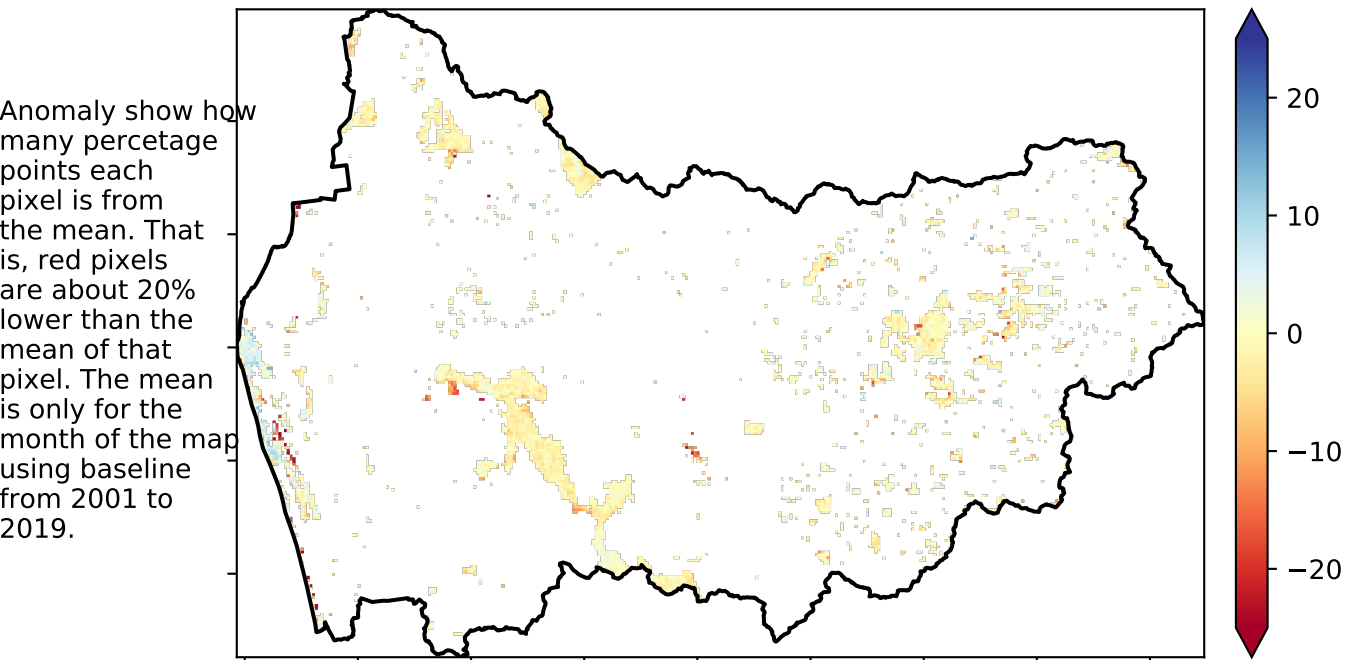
Anomaly show how many percetage points each pixel is from the mean. That is, red pixels are about 20% lower than the mean of that pixel. The mean is only for the month of the map using baseline from 2001 to 2019.

20
10
0
−10
−20